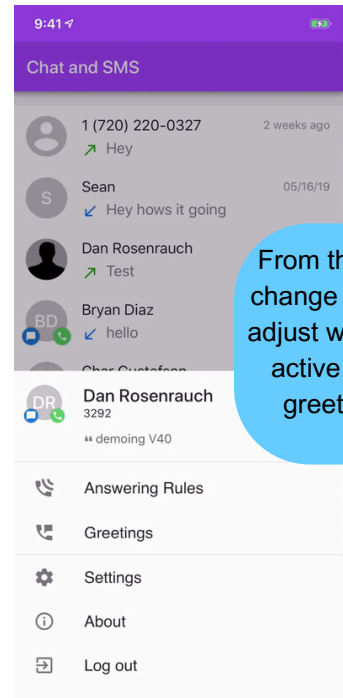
9:41

Chat and SMS

1 (720) 220-0327
2 weeks ago
Hey

S
Sean
05/16/19
Hey hows it going

Dan Rosenrauch
Test

BD
Bryan Diaz
hello

Char Gustafson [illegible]

From th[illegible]
change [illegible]
adjust w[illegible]
active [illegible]
greet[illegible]

DR
Dan Rosenrauch
3292
" demoing V40

Answering Rules

Greetings

Settings

About

Log out